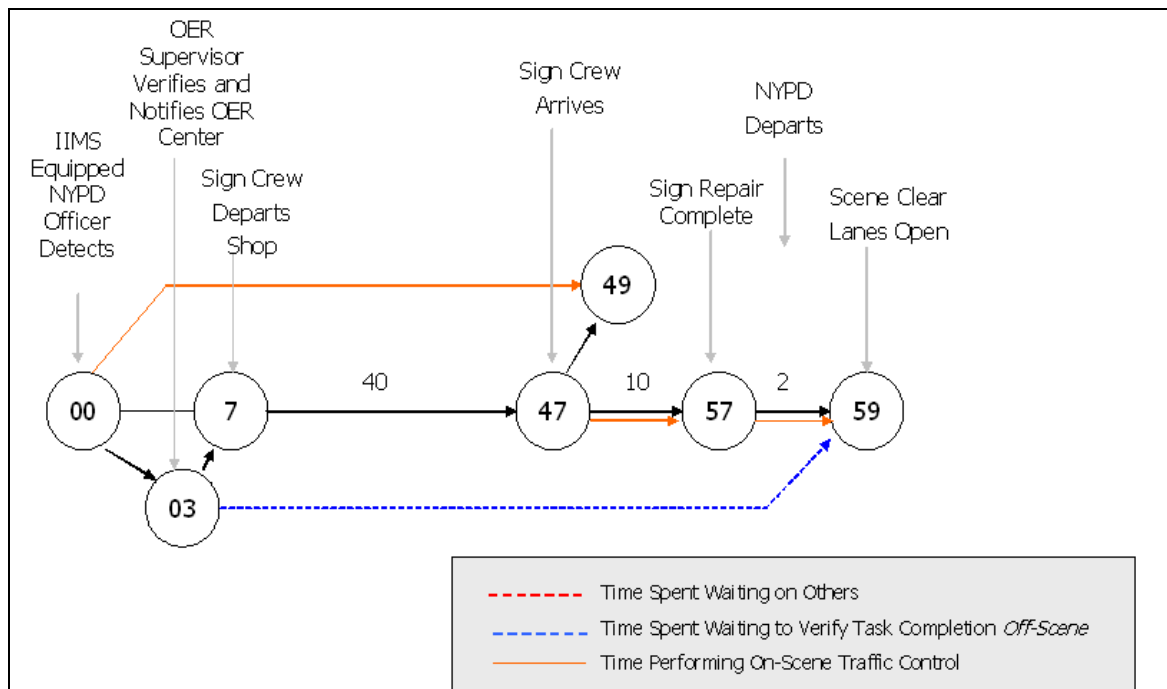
OER Supervisor Verifies and Notifies OER Center

IIMS Equipped NYPD Officer Detects

Sign Crew Departs Shop

Sign Crew Arrives

NYPD Departs

Sign Repair Complete

Scene Clear Lanes Open

49

00

7

40

47

10

57

2

59

03

Time Spent Waiting on Others

Time Spent Waiting to Verify Task Completion *Off-Scene*

Time Performing On-Scene Traffic Control